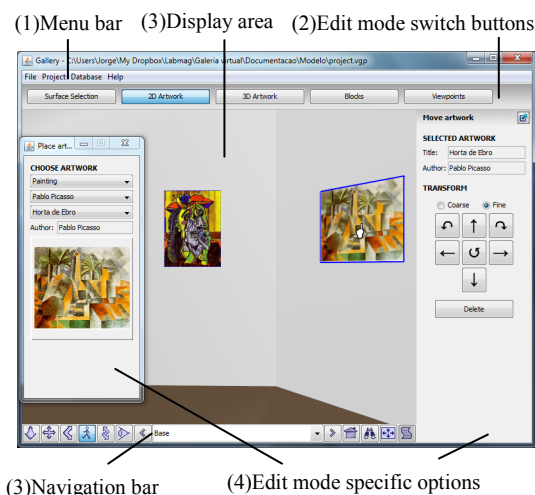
(1)Menu bar (3)Display area (2)Edit mode switch buttons

Gallery - C:\Users\Jorge\My Dropbox\Labmag\Galeria virtual\Documentacao\Modelo\project.vgp

File Project Database Help

Surface Selection 2D Artwork 3D Artwork Blocks Viewpoints

Place art...

CHOOSE ARTWORK

Painting

Pablo Picasso

Horta de Ebro

Author: Pablo Picasso

Move artwork

SELECTED ARTWORK

Title: Horta de Ebro

Author: Pablo Picasso

TRANSFORM

Coarse Fine

Delete

Base

(3)Navigation bar (4)Edit mode specific options